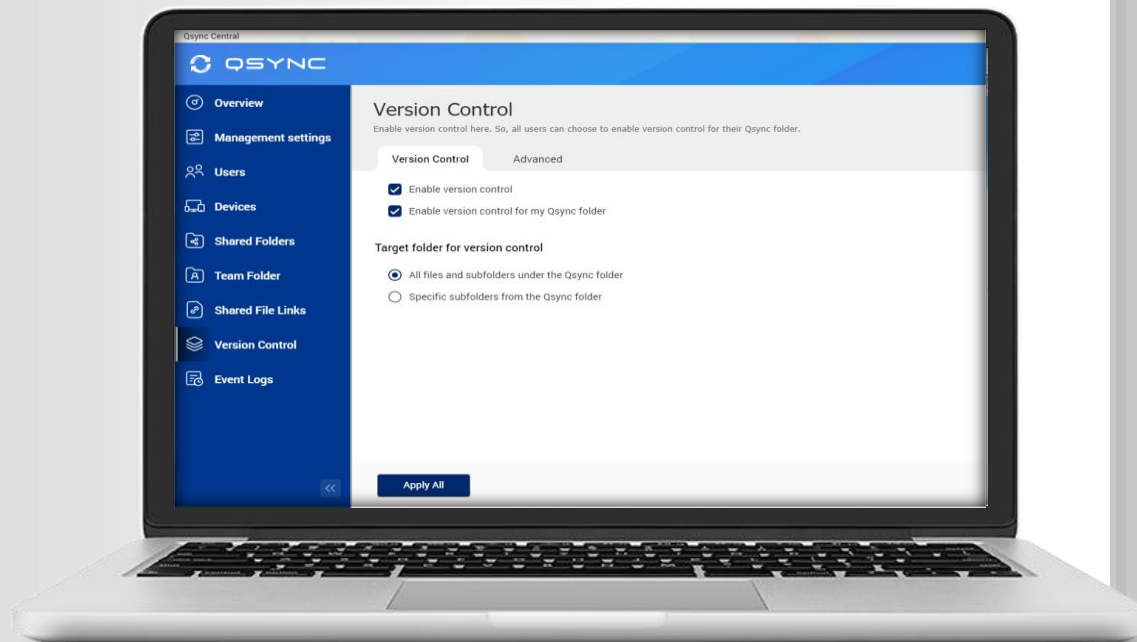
Qsync Central

QSYNC

Overview
Management settings
Users
Devices
Shared Folders
Team Folder
Shared File Links
Version Control
Event Logs

<<

Version Control

Enable version control here. So, all users can choose to enable version control for their Qsync folder.

Version Control
Advanced

Enable version control
Enable version control for my Qsync folder

Target folder for version control

All files and subfolders under the Qsync folder
Specific subfolders from the Qsync folder

Apply All